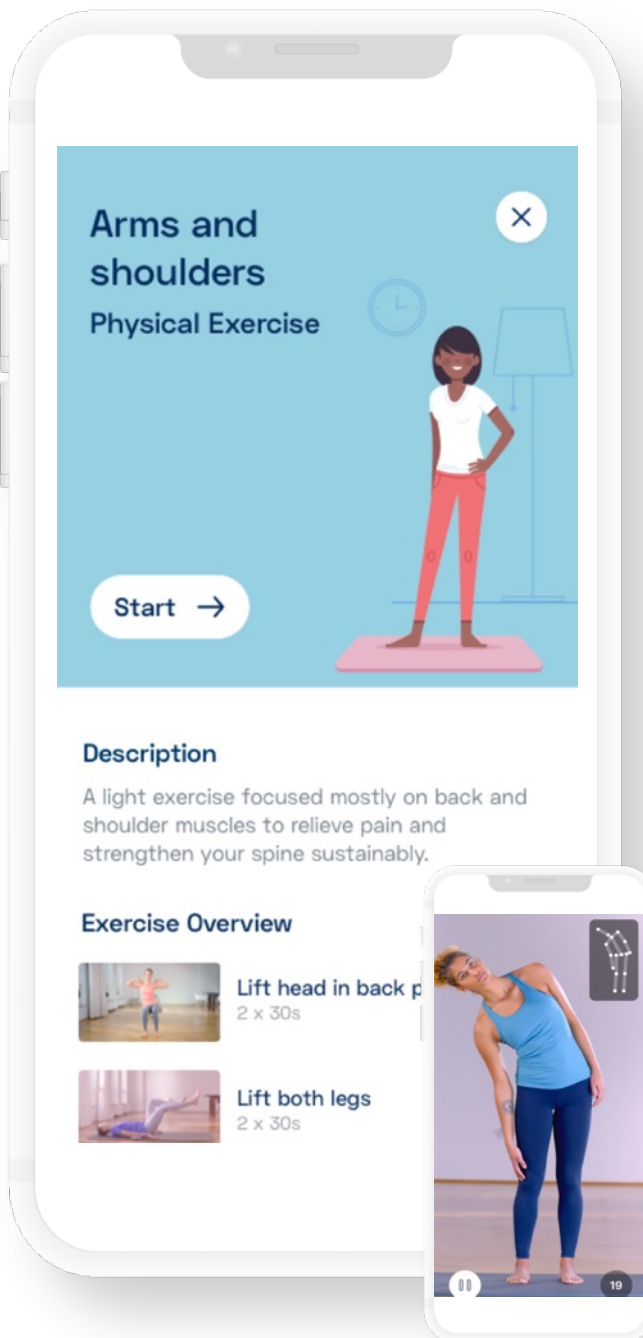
Arms and shoulders
Physical Exercise

Start →

Description
A light exercise focused mostly on back and shoulder muscles to relieve pain and strengthen your spine sustainably.

Exercise Overview

Lift head in back p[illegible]
2 x 30s

Lift both legs
2 x 30s

19